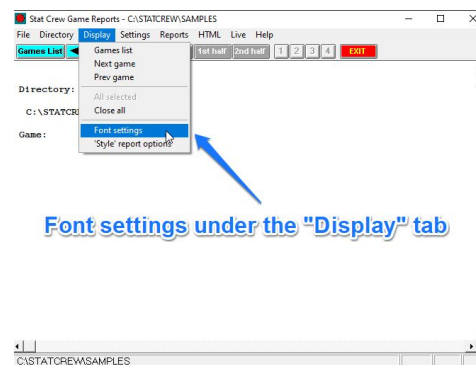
Stat Crew Game Reports - C:\STATCREW\SAMPLES

File Directory Display Settings Reports HTML Live Help

Games List

Games list
Next game
Prev game
All selected
Close all
Font settings
'Style' report options

1st half 2nd half 1 2 3 4 EXIT

Directory:

C:\STATCRE

Game:

Font settings under the "Display" tab

C:\STATCREW\SAMPLES